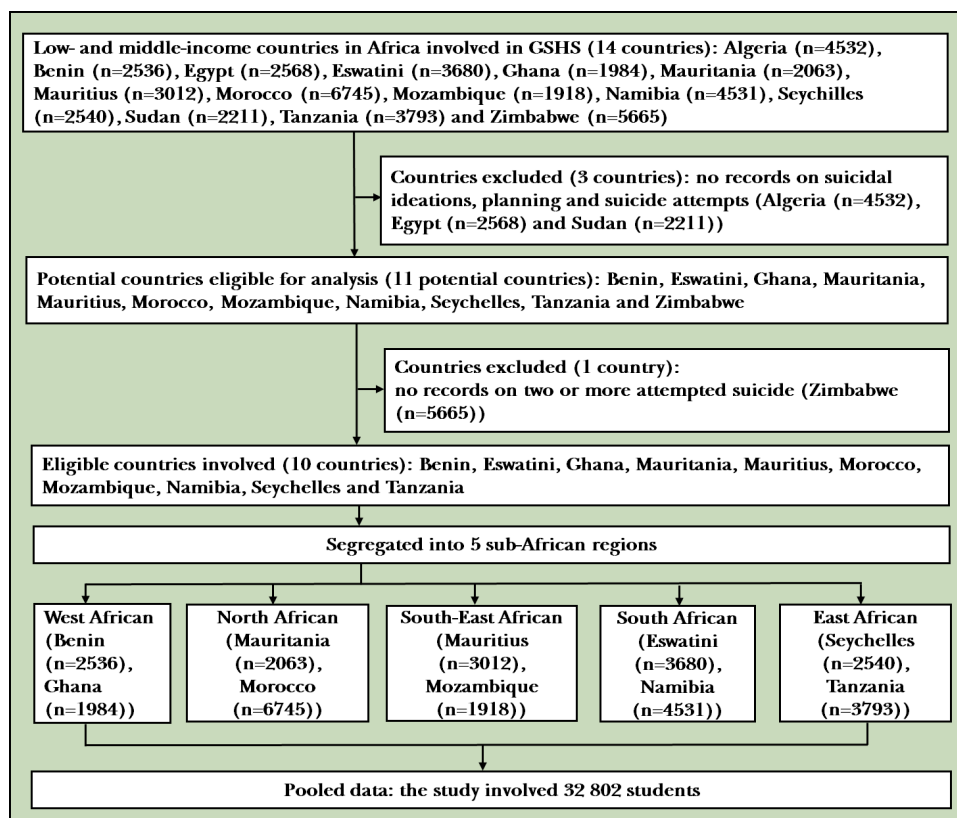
Low- and middle-income countries in Africa involved in GSHS (14 countries): Algeria (n=4532), Benin (n=2536), Egypt (n=2568), Eswatini (n=3680), Ghana (n=1984), Mauritania (n=2063), Mauritius (n=3012), Morocco (n=6745), Mozambique (n=1918), Namibia (n=4531), Seychelles (n=2540), Sudan (n=2211), Tanzania (n=3793) and Zimbabwe (n=5665)

Countries excluded (3 countries): no records on suicidal ideations, planning and suicide attempts (Algeria (n=4532), Egypt (n=2568) and Sudan (n=2211))

Potential countries eligible for analysis (11 potential countries): Benin, Eswatini, Ghana, Mauritania, Mauritius, Morocco, Mozambique, Namibia, Seychelles, Tanzania and Zimbabwe

Countries excluded (1 country): no records on two or more attempted suicide (Zimbabwe (n=5665))

Eligible countries involved (10 countries): Benin, Eswatini, Ghana, Mauritania, Mauritius, Morocco, Mozambique, Namibia, Seychelles and Tanzania

Segregated into 5 sub-African regions

West African (Benin (n=2536), Ghana (n=1984))

North African (Mauritania (n=2063), Morocco (n=6745))

South-East African (Mauritius (n=3012), Mozambique (n=1918))

South African (Eswatini (n=3680), Namibia (n=4531))

East African (Seychelles (n=2540), Tanzania (n=3793))

Pooled data: the study involved 32 802 students